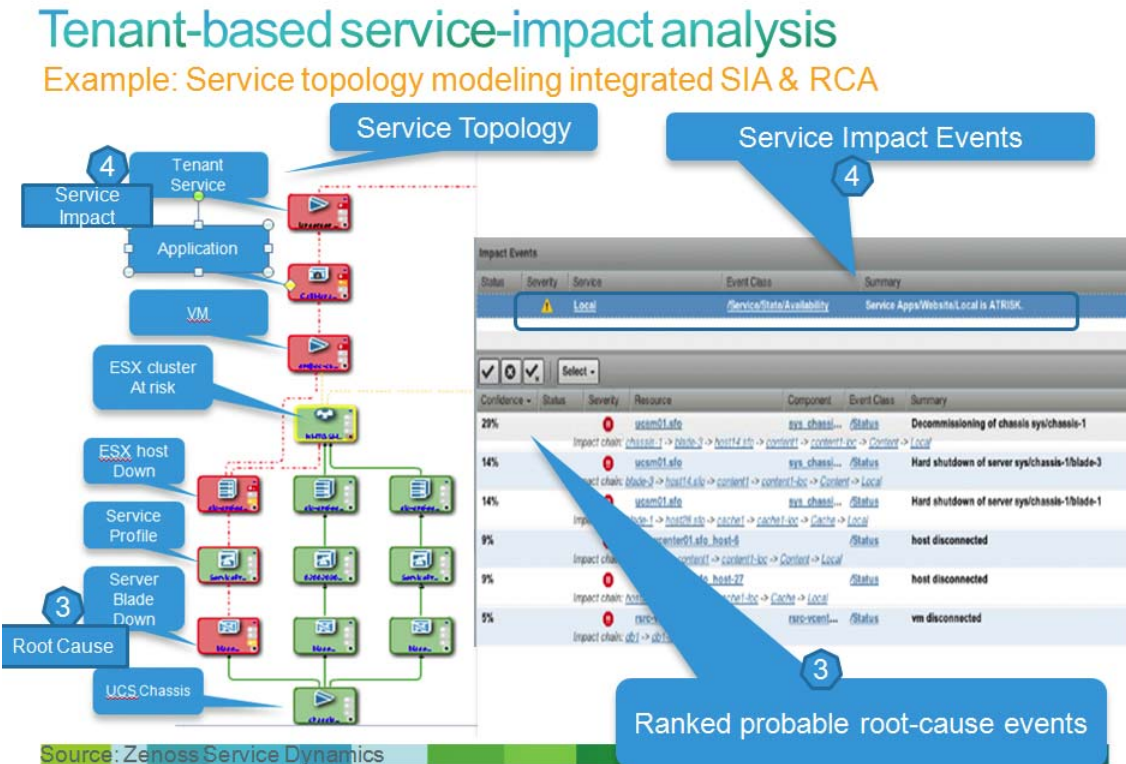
Tenant-based service-impact analysis

Example: Service topology modeling integrated SIA & RCA

Service Topology

Service Impact Events

4

Tenant Service

4

Service Impact

Application

VM

ESX cluster At risk

ESX host Down

Service Profile

Server Blade Down

3

Root Cause

UCS Chassis

Impact Events

| Status | Severity | Service | Event Class | Summary |
|---|---|---|---|---|
| | | Local | /Service/State/Availability | Service Apps/Website/Local is ATRISK. |

Select

| Confidence | Status | Severity | Resource | Component | Event Class | Summary |
|---|---|---|---|---|---|---|
| 29% | | | ucsm01.sfo | sys_chassi... | /Status | Decommissioning of chassis sys/chassis-1 |
| | | | Impact chain: chassis-1 -> blade-3 -> host14.sfo -> content1 -> content1-lbc -> Content -> Local | | | |
| 14% | | | ucsm01.sfo | sys_chassi... | /Status | Hard shutdown of server sys/chassis-1/blade-3 |
| | | | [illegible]act chain: blade-3 -> host14.sfo -> content1 -> content1-lbc -> Content -> Local | | | |
| 14% | | | ucsm01.sfo | sys_chassi... | /Status | Hard shutdown of server sys/chassis-1/blade-1 |
| | | | Imp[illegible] blade-1 -> host26.sfo -> cache1 -> cache1-lbc -> Cache -> Local | | | |
| 9% | | | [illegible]center01.sfo_host-6 | | /Status | host disconnected |
| | | | Impact chain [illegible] content1 -> content1-lbc -> Content -> Local | | | |
| 9% | | | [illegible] sfo_host-27 | | /Status | host disconnected |
| | | | Impact chain: host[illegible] cache1-lbc -> Cache -> Local | | | |
| 5% | | | rsro-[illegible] | rsro-vcent... | /Status | vm disconnected |
| | | | Impact chain: db1 -> db1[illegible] | | | |

3

Ranked probable root-cause events

Source: Zenoss Service Dynamics